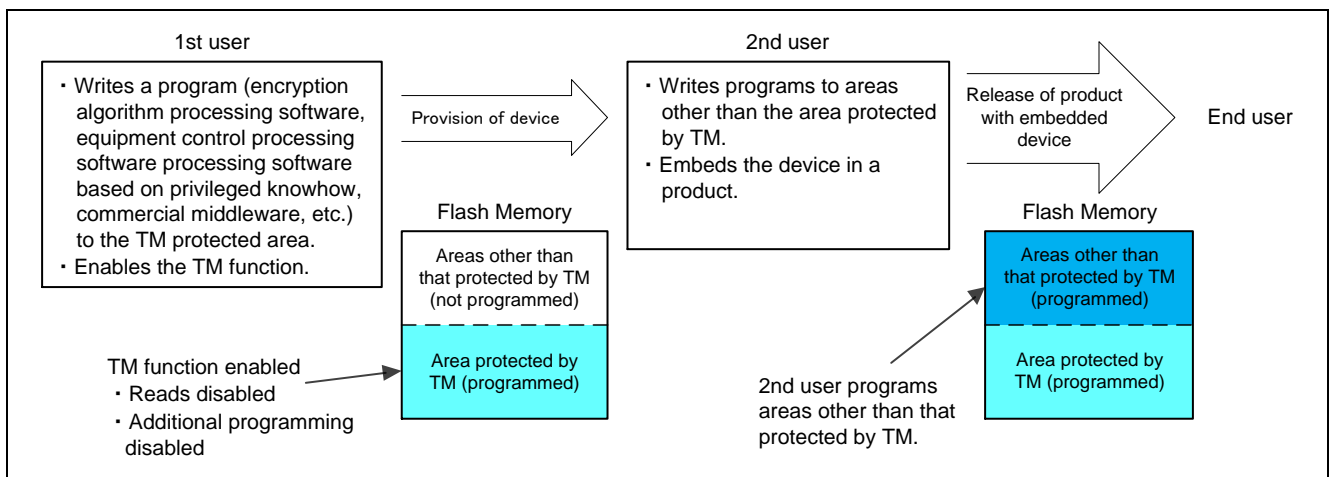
1st user

・Writes a program (encryption algorithm processing software, equipment control processing software processing software based on privileged knowhow, commercial middleware, etc.) to the TM protected area.
・Enables the TM function.

Provision of device

2nd user

・Writes programs to areas other than the area protected by TM.
・Embeds the device in a product.

Release of product with embedded device

End user

Flash Memory

Areas other than that protected by TM (not programmed)

Area protected by TM (programmed)

TM function enabled
・Reads disabled
・Additional programming disabled

Flash Memory

Areas other than that protected by TM (programmed)

Area protected by TM (programmed)

2nd user programs areas other than that protected by TM.